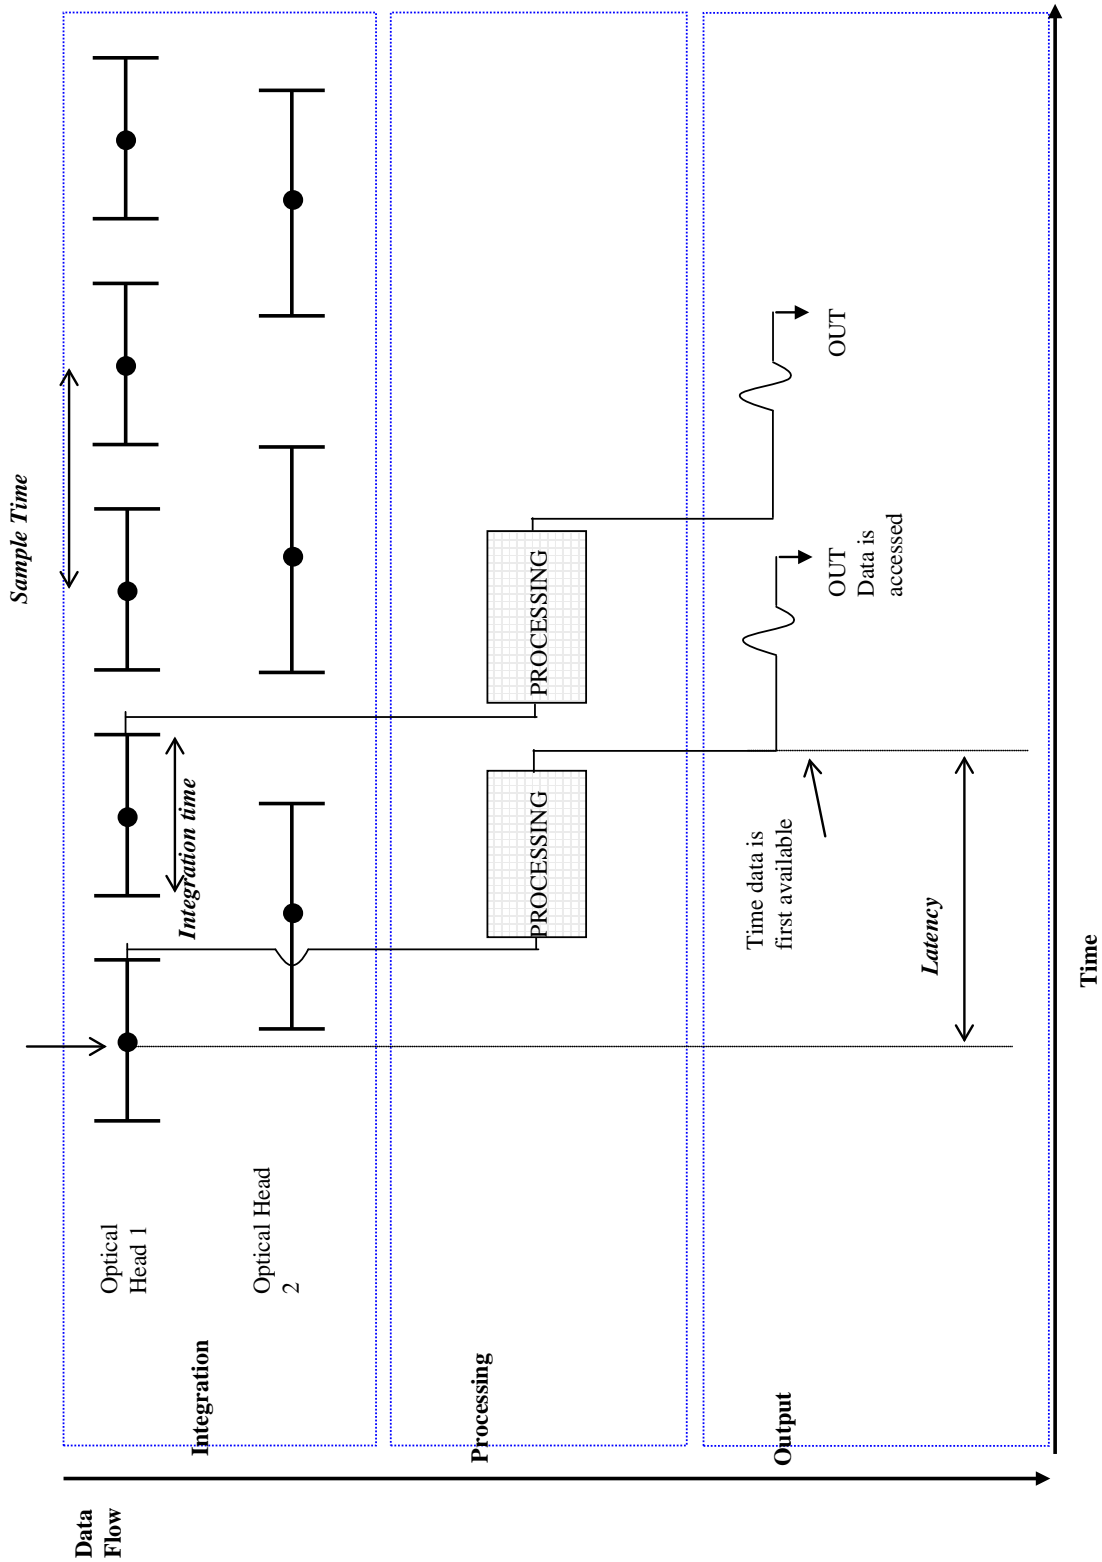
Sample Time

Optical Head 1

Optical Head 2

Integration time

Integration

PROCESSING

PROCESSING

Processing

Time data is first available

Latency

OUT Data is accessed

OUT

Output

Data Flow

Time